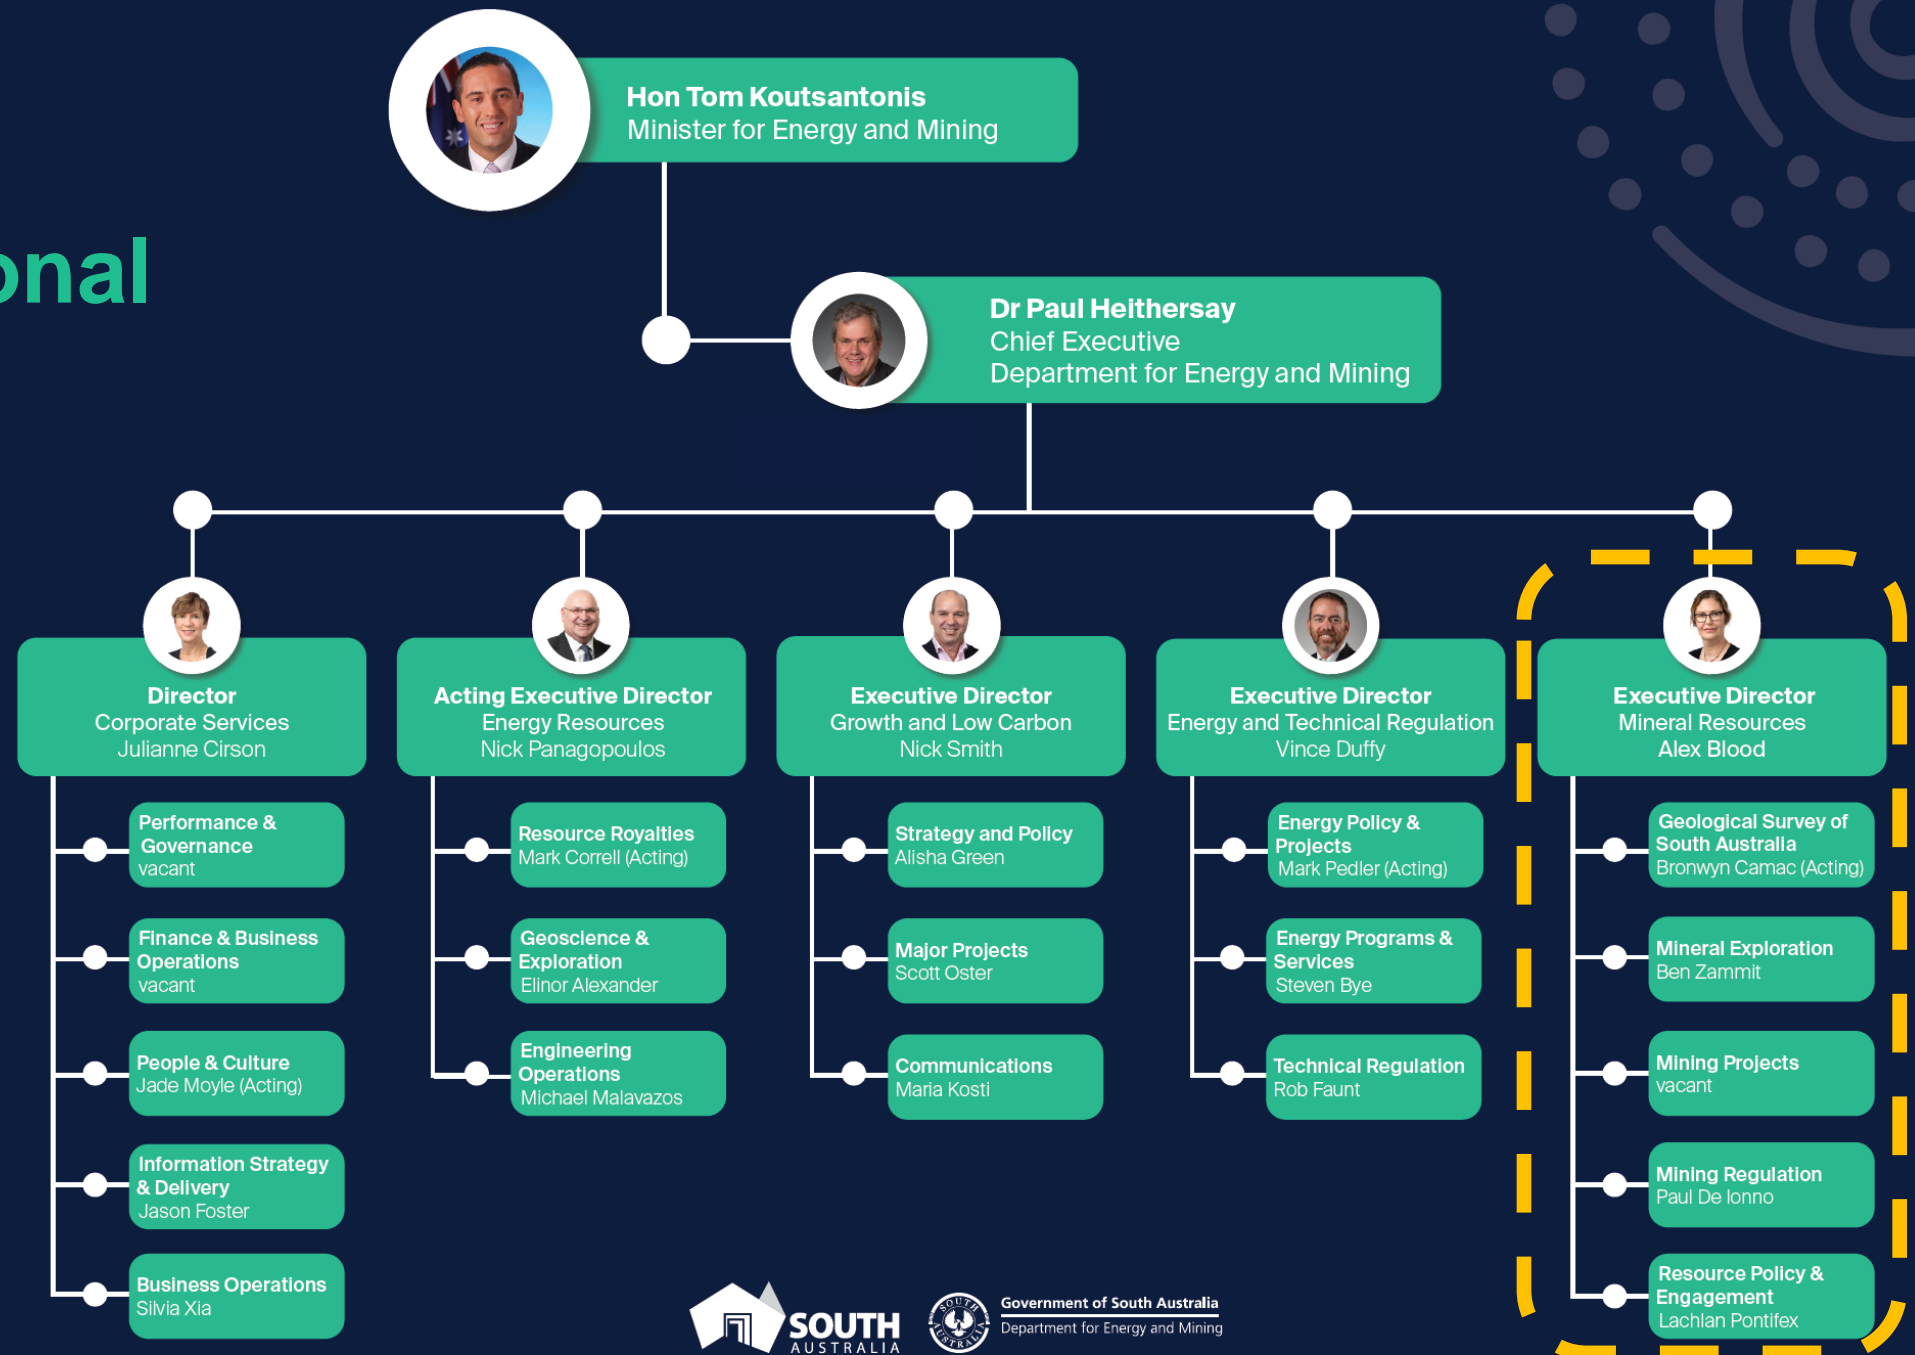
onal

Hon Tom Koutsantonis
Minister for Energy and Mining

Dr Paul Heithersay
Chief Executive
Department for Energy and Mining

Director
Corporate Services
Julianne Cirson

Performance & Governance
vacant

Finance & Business Operations
vacant

People & Culture
Jade Moyle (Acting)

Information Strategy & Delivery
Jason Foster

Business Operations
Silvia Xia

Acting Executive Director
Energy Resources
Nick Panagopoulos

Resource Royalties
Mark Correll (Acting)

Geoscience & Exploration
Elinor Alexander

Engineering Operations
Michael Malavazos

Executive Director
Growth and Low Carbon
Nick Smith

Strategy and Policy
Alisha Green

Major Projects
Scott Oster

Communications
Maria Kosti

Executive Director
Energy and Technical Regulation
Vince Duffy

Energy Policy & Projects
Mark Pedler (Acting)

Energy Programs & Services
Steven Bye

Technical Regulation
Rob Faunt

Executive Director
Mineral Resources
Alex Blood

Geological Survey of South Australia
Bronwyn Camac (Acting)

Mineral Exploration
Ben Zammit

Mining Projects
vacant

Mining Regulation
Paul De Ionno

Resource Policy & Engagement
Lachlan Pontifex

SOUTH AUSTRALIA

Government of South Australia
Department for Energy and Mining